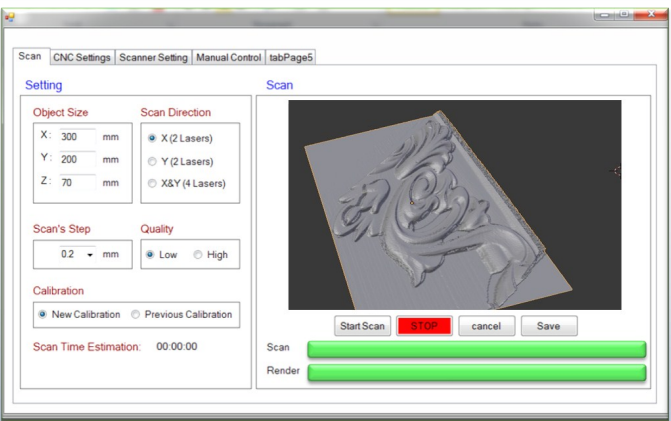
Scan | CNC Settings | Scanner Setting | Manual Control | tabPage5

Setting

Object Size
X : 300 mm
Y : 200 mm
Z : 70 mm

Scan Direction
X (2 Lasers)
Y (2 Lasers)
X&Y (4 Lasers)

Scan's Step
0.2 mm

Quality
Low
High

Calibration
New Calibration
Previous Calibration

Scan Time Estimation: 00:00:00

Scan

Start Scan
STOP
cancel
Save

Scan
Render